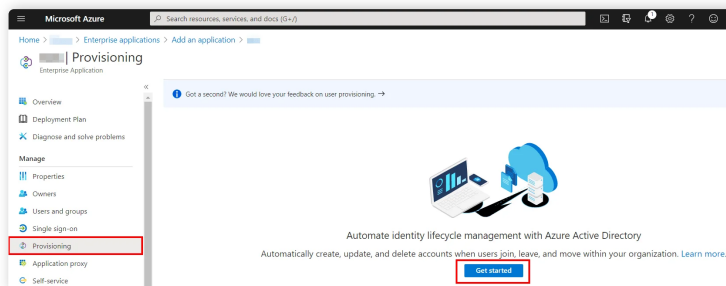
Microsoft Azure

Search resources, services, and docs (G+/)

Home > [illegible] > Enterprise applications > Add an application > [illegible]

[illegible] | Provisioning

Enterprise Application

«

Overview

Deployment Plan

Diagnose and solve problems

Manage

Properties

Owners

Users and groups

Single sign-on

Provisioning

Application proxy

Self-service

Got a second? We would love your feedback on user provisioning. →

Automate identity lifecycle management with Azure Active Directory

Automatically create, update, and delete accounts when users join, leave, and move within your organization. Learn more.

Get started